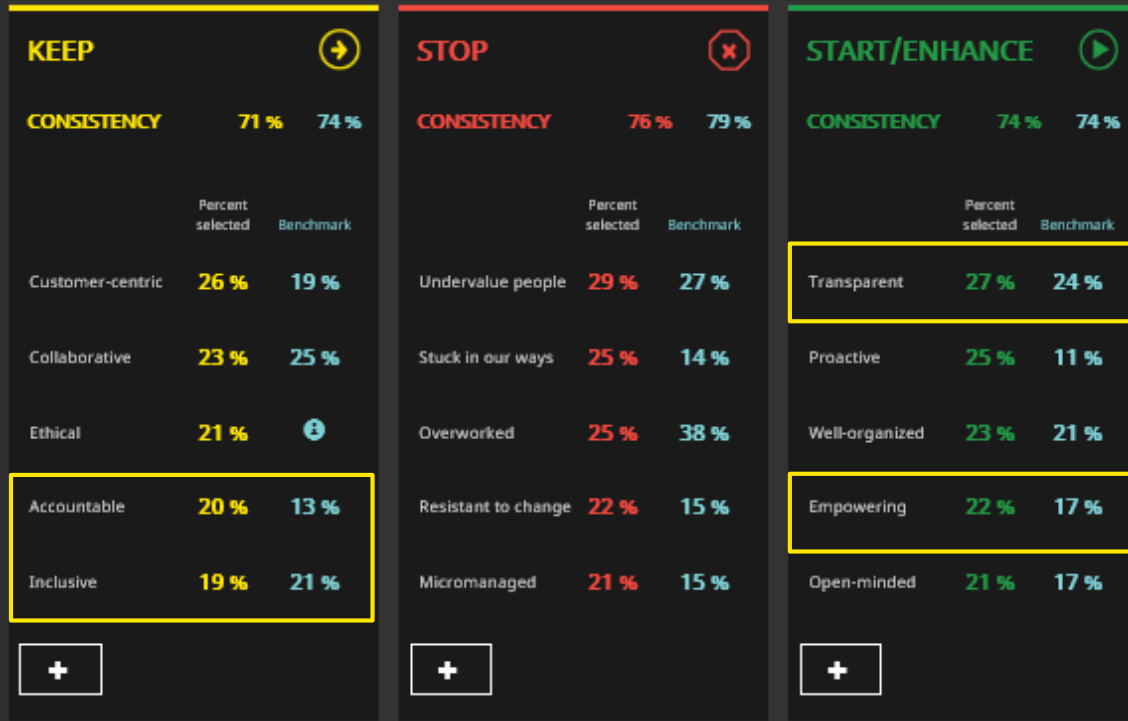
KEEP

CONSISTENCY 71 % 74 %

| | Percent selected | Benchmark |
|---|---|---|
| Customer-centric | 26 % | 19 % |
| Collaborative | 23 % | 25 % |
| Ethical | 21 % | |
| Accountable | 20 % | 13 % |
| Inclusive | 19 % | 21 % |

+

STOP

CONSISTENCY 76 % 79 %

| | Percent selected | Benchmark |
|---|---|---|
| Undervalue people | 29 % | 27 % |
| Stuck in our ways | 25 % | 14 % |
| Overworked | 25 % | 38 % |
| Resistant to change | 22 % | 15 % |
| Micromanaged | 21 % | 15 % |

+

START/ENHANCE

CONSISTENCY 74 % 74 %

| | Percent selected | Benchmark |
|---|---|---|
| Transparent | 27 % | 24 % |
| Proactive | 25 % | 11 % |
| Well-organized | 23 % | 21 % |
| Empowering | 22 % | 17 % |
| Open-minded | 21 % | 17 % |

+